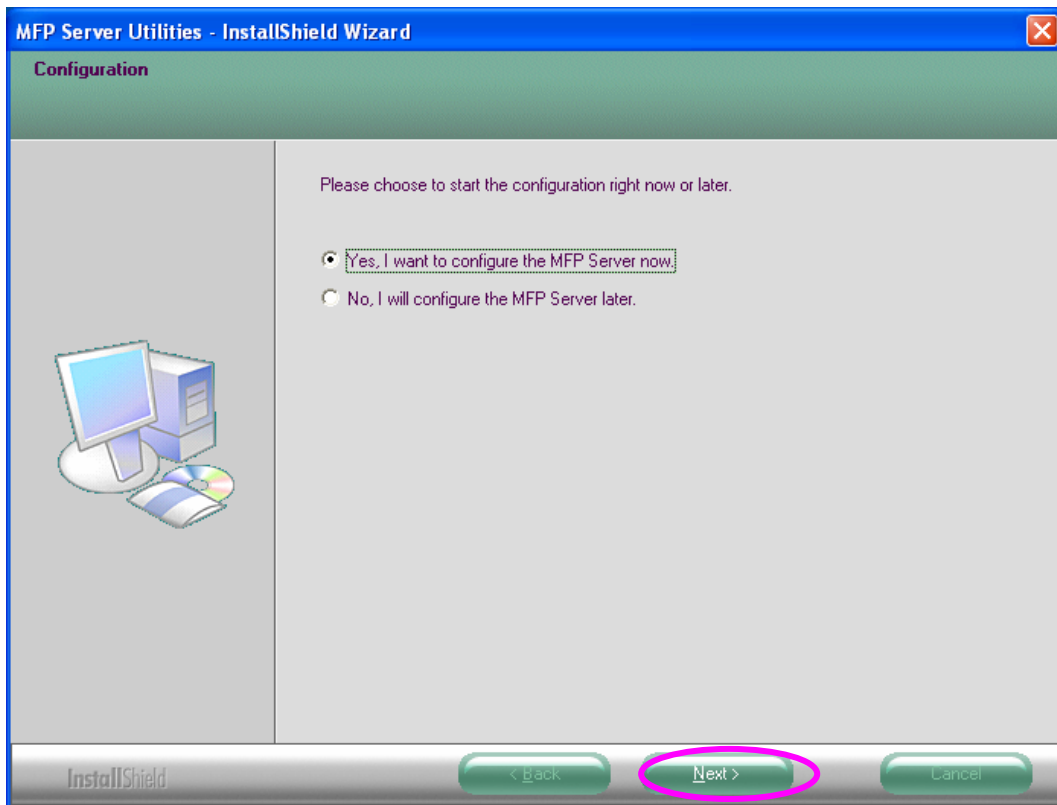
MFP Server Utilities - InstallShield Wizard

Configuration

Please choose to start the configuration right now or later.

Yes, I want to configure the MFP Server now.

No, I will configure the MFP Server later.

InstallShield

< Back

Next >

Cancel